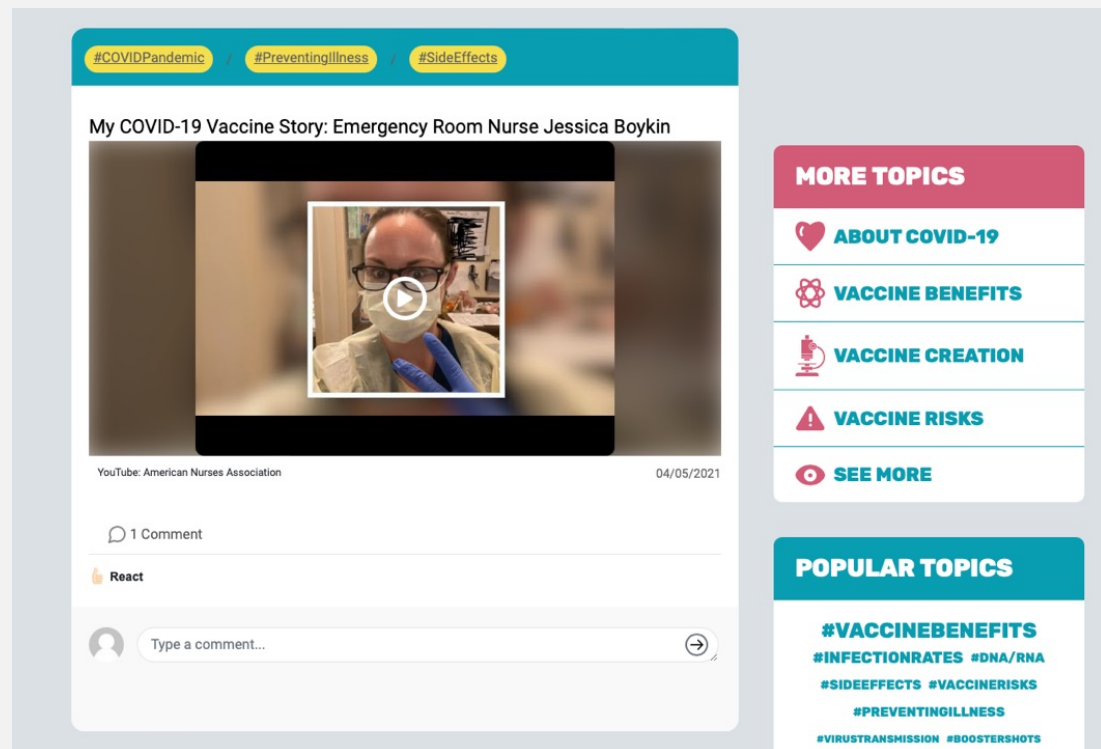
#COVIDPandemic / #PreventingIllness / #SideEffects

My COVID-19 Vaccine Story: Emergency Room Nurse Jessica Boykin

YouTube: American Nurses Association

04/05/2021

1 Comment

React

Type a comment...

MORE TOPICS

ABOUT COVID-19

VACCINE BENEFITS

VACCINE CREATION

VACCINE RISKS

SEE MORE

POPULAR TOPICS

#VACCINEBENEFITS
#INFECTIONRATES #DNA/RNA
#SIDEEFFECTS #VACCINERISKS
#PREVENTINGILLNESS
#VIRUSTRANSMISSION #BOOSTERSHOTS